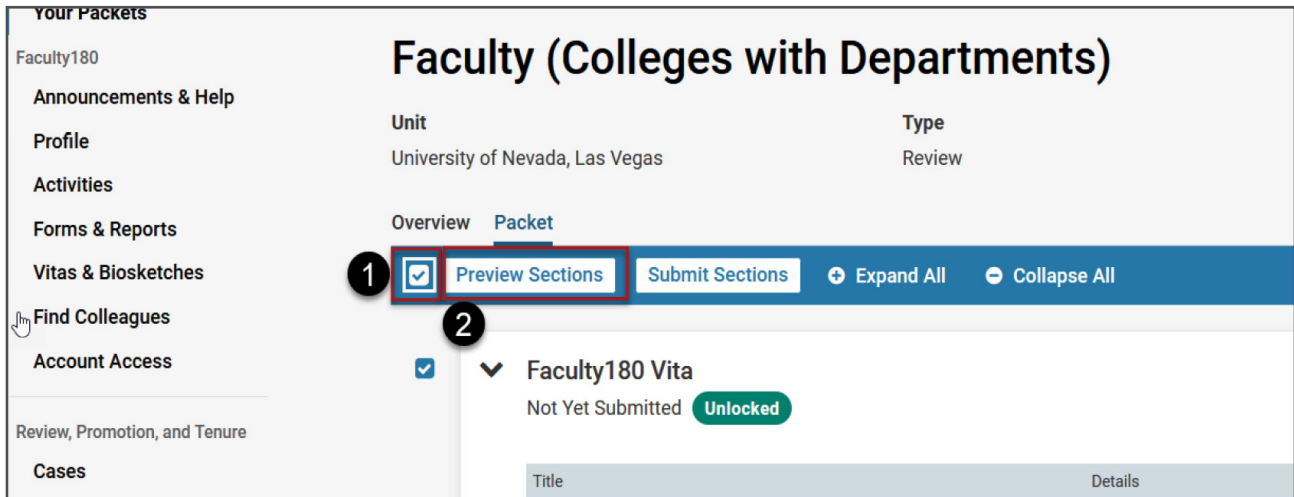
Your Packets

Faculty180

Announcements & Help

Profile

Activities

Forms & Reports

Vitas & Biosketches

Find Colleagues

Account Access

Review, Promotion, and Tenure

Cases

Faculty (Colleges with Departments)

Unit
University of Nevada, Las Vegas

Type
Review

Overview Packet

1 Preview Sections Submit Sections Expand All Collapse All

2

Faculty180 Vita
Not Yet Submitted Unlocked

| Title | Details |
|---|---|